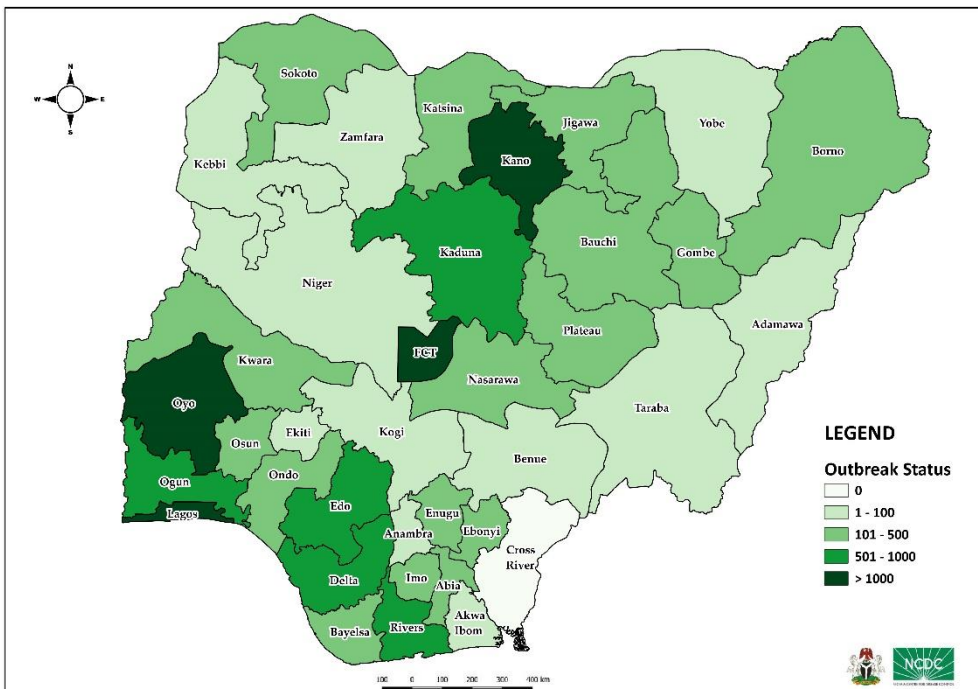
N
W
E
S

Sokoto
Katsina
Jigawa
Yobe
Borno
Zamfara
Kebbi
Kano
Kaduna
Bauchi
Gombe
Niger
Adamawa
Plateau
FCT
Kwara
Nasarawa
Oyo
Taraba
Osun
Ekiti
Kogi
Benue
Ondo
Ogun
Edo
Enugu
Lagos
Ebonyi
Anambra
Cross River
Delta
Imo
Abia
Akwa Ibom
Bayelsa
Rivers

LEGEND
Outbreak Status
0
1 - 100
101 - 500
501 - 1000
> 1000

100 0 100 200 300 400 km

NCDC